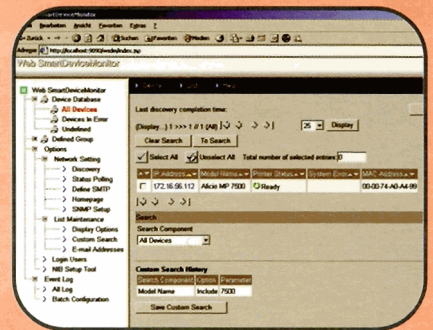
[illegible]SmartDeviceMonitor

Bearbeiten Ansicht Favoriten Extras ?

Zurück Suchen Favoriten Medien

Adresse http://localhost:9090/wsdm/index.jsp

Web SmartDeviceMonitor

Web SmartDeviceMonitor
Device Database
All Devices
Devices In Error
Undefined
Defined Group
Options
Network Setting
Discovery
Status Polling
Define SMTP
Homepage
SNMP Setup
List Maintenance
Display Options
Custom Search
E-mail Addresses
Login Users
NIB Setup Tool
Event Log
All Log
Batch Configuration

Last discovery completion time:

(Display...) 1 >>> 1 of 1 (All)

25 Display

Clear Search To Search

Select All Unselect All Total number of selected entries 0

| | IP Address | Model Name | Printer Status | System Error | MAC Address |
|---|---|---|---|---|---|
| | 172.16.56.112 | Aficio MP 7500 | Ready | | 00-00-74-A0-A4-89 |

Search

Search Component

All Devices

Custom Search History

| Search Component | Options | Parameter |
|---|---|---|
| Model Name | Include | 7500 |

Save Custom Search